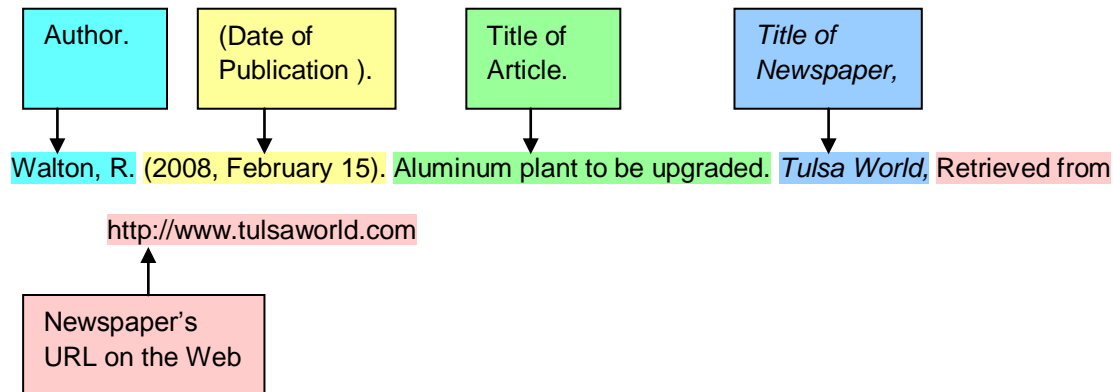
Author.

(Date of Publication ).

Title of Article.

*Title of Newspaper,*

Walton, R. (2008, February 15). Aluminum plant to be upgraded. *Tulsa World,* Retrieved from http://www.tulsaworld.com

Newspaper's URL on the Web